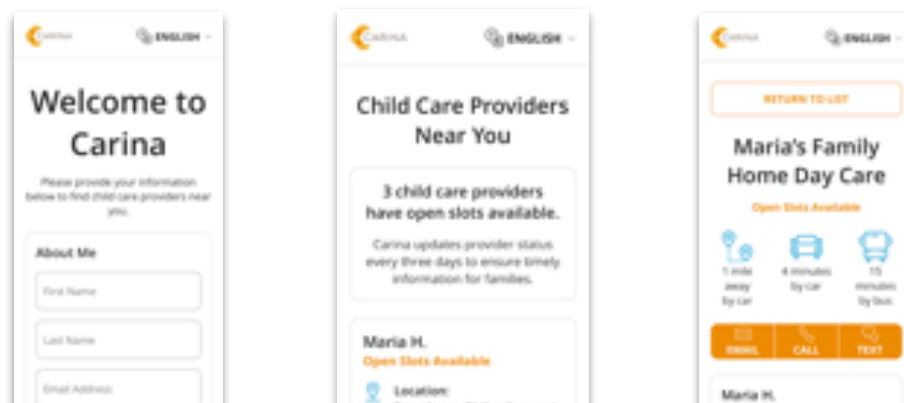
CARINA ENGLISH

Welcome to Carina

Please provide your information below to find child care providers near you.

About Me

First Name

Last Name

Email Address

CARINA ENGLISH

Child Care Providers Near You

3 child care providers have open slots available.

Carina updates provider status every three days to ensure timely information for families.

Maria H.

Open Slots Available

Location:

CARINA ENGLISH

RETURN TO LIST

Maria's Family Home Day Care

Open Slots Available

1 mile away by car

4 minutes by car

15 minutes by bus

EMAIL CALL TEXT

Maria H.